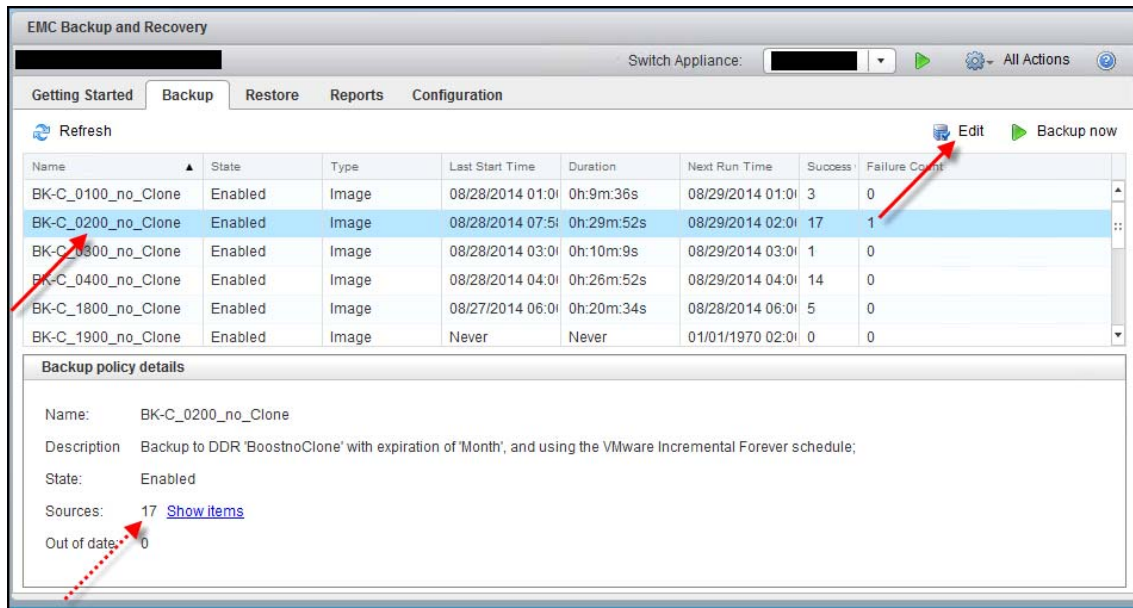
EMC Backup and Recovery

Switch Appliance:

All Actions

Getting Started | Backup | Restore | Reports | Configuration

Refresh

Edit

Backup now

| Name | State | Type | Last Start Time | Duration | Next Run Time | Success | Failure Count |
|---|---|---|---|---|---|---|---|
| BK-C_0100_no_Clone | Enabled | Image | 08/28/2014 01:0 | 0h:9m:36s | 08/29/2014 01:0 | 3 | 0 |
| BK-C_0200_no_Clone | Enabled | Image | 08/28/2014 07:5 | 0h:29m:52s | 08/29/2014 02:0 | 17 | 1 |
| BK-C_0300_no_Clone | Enabled | Image | 08/28/2014 03:0 | 0h:10m:9s | 08/29/2014 03:0 | 1 | 0 |
| BK-C_0400_no_Clone | Enabled | Image | 08/28/2014 04:0 | 0h:26m:52s | 08/29/2014 04:0 | 14 | 0 |
| BK-C_1800_no_Clone | Enabled | Image | 08/27/2014 06:0 | 0h:20m:34s | 08/28/2014 06:0 | 5 | 0 |
| BK-C_1900_no_Clone | Enabled | Image | Never | Never | 01/01/1970 02:0 | 0 | 0 |

Backup policy details

Name: BK-C_0200_no_Clone

Description Backup to DDR 'BoostnoClone' with expiration of 'Month', and using the VMware Incremental Forever schedule;

State: Enabled

Sources: 17 Show items

Out of date: 0